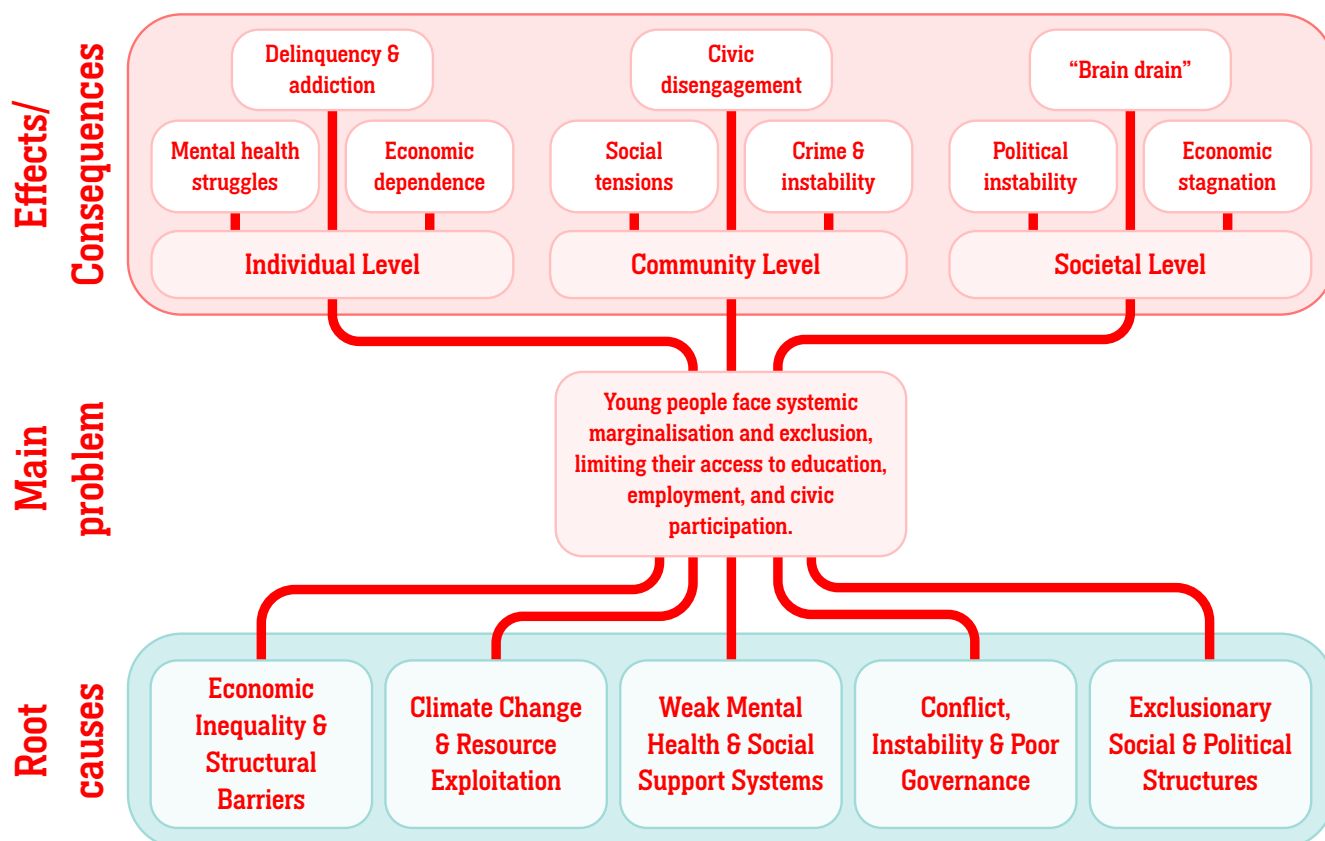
Effects/ Consequences

Delinquency & addiction

Civic disengagement

"Brain drain"

Mental health struggles

Economic dependence

Social tensions

Crime & instability

Political instability

Economic stagnation

Individual Level

Community Level

Societal Level

Main problem

Young people face systemic marginalisation and exclusion, limiting their access to education, employment, and civic participation.

Root causes

Economic Inequality & Structural Barriers

Climate Change & Resource Exploitation

Weak Mental Health & Social Support Systems

Conflict, Instability & Poor Governance

Exclusionary Social & Political Structures